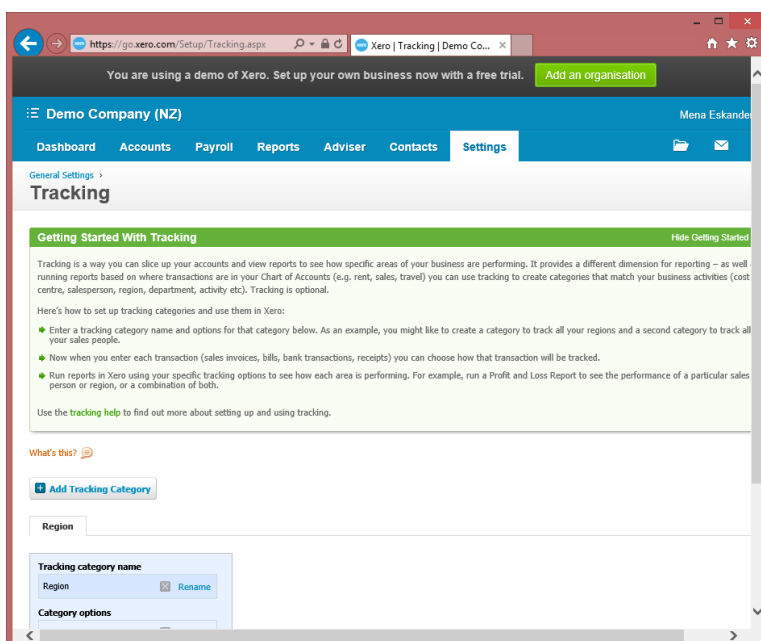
https://go.xero.com/Setup/Tracking.aspx

Xero | Tracking | Demo Co...

You are using a demo of Xero. Set up your own business now with a free trial.

Add an organisation

Demo Company (NZ)

Mena Eskander

Dashboard Accounts Payroll Reports Adviser Contacts Settings

General Settings ›

Tracking

Getting Started With Tracking

Hide Getting Started

Tracking is a way you can slice up your accounts and view reports to see how specific areas of your business are performing. It provides a different dimension for reporting – as well running reports based on where transactions are in your Chart of Accounts (e.g. rent, sales, travel) you can use tracking to create categories that match your business activities (cost centre, salesperson, region, department, activity etc). Tracking is optional.

Here's how to set up tracking categories and use them in Xero:

Enter a tracking category name and options for that category below. As an example, you might like to create a category to track all your regions and a second category to track all your sales people.

Now when you enter each transaction (sales invoices, bills, bank transactions, receipts) you can choose how that transaction will be tracked.

Run reports in Xero using your specific tracking options to see how each area is performing. For example, run a Profit and Loss Report to see the performance of a particular sales person or region, or a combination of both.

Use the tracking help to find out more about setting up and using tracking.

What's this?

Add Tracking Category

Region

Tracking category name

Region

Rename

Category options